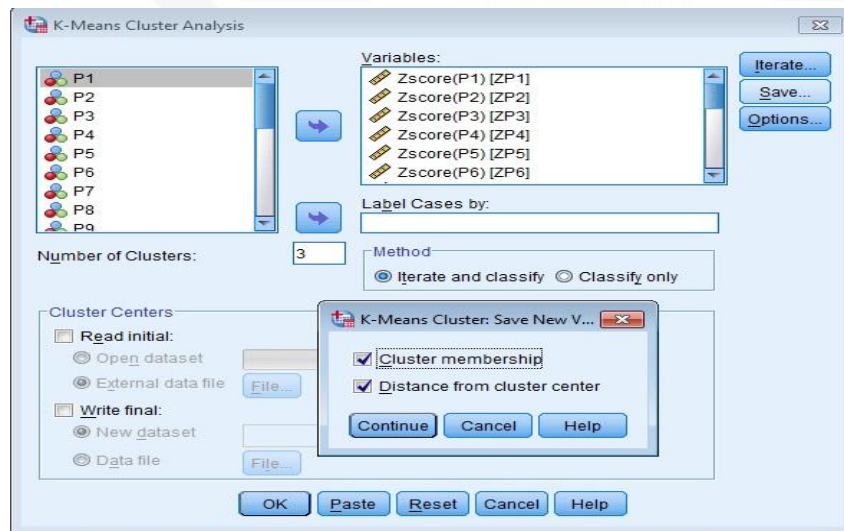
K-Means Cluster Analysis

P1
P2
P3
P4
P5
P6
P7
P8
P9

Variables:
Zscore(P1) [ZP1]
Zscore(P2) [ZP2]
Zscore(P3) [ZP3]
Zscore(P4) [ZP4]
Zscore(P5) [ZP5]
Zscore(P6) [ZP6]

Iterate...
Save...
Options...

Label Cases by:

Number of Clusters: 3

Method
Iterate and classify
Classify only

Cluster Centers
Read initial:
Open dataset
External data file
File...
Write final:
New dataset
Data file
File...

K-Means Cluster: Save New V...
Cluster membership
Distance from cluster center
Continue
Cancel
Help

OK
Paste
Reset
Cancel
Help